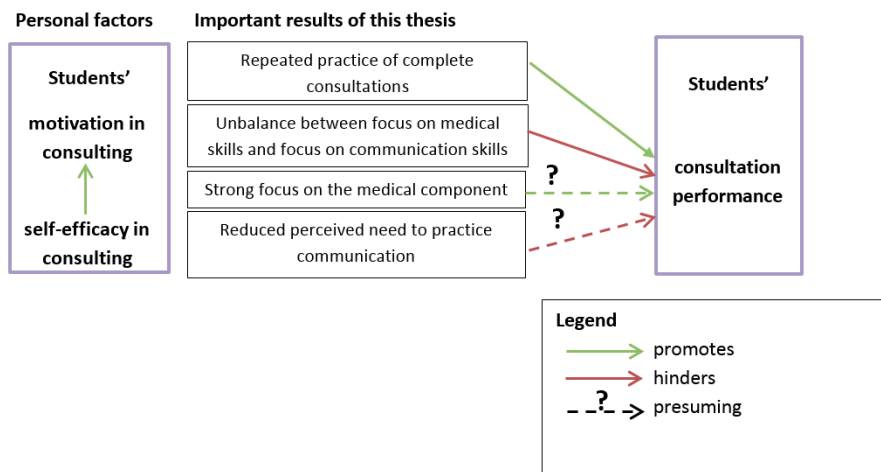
Personal factors

Students'

motivation in consulting

self-efficacy in consulting

Important results of this thesis

Repeated practice of complete consultations

Unbalance between focus on medical skills and focus on communication skills

Strong focus on the medical component

Reduced perceived need to practice communication

?

?

Students'

consultation performance

Legend

promotes

hinders

?

presuming